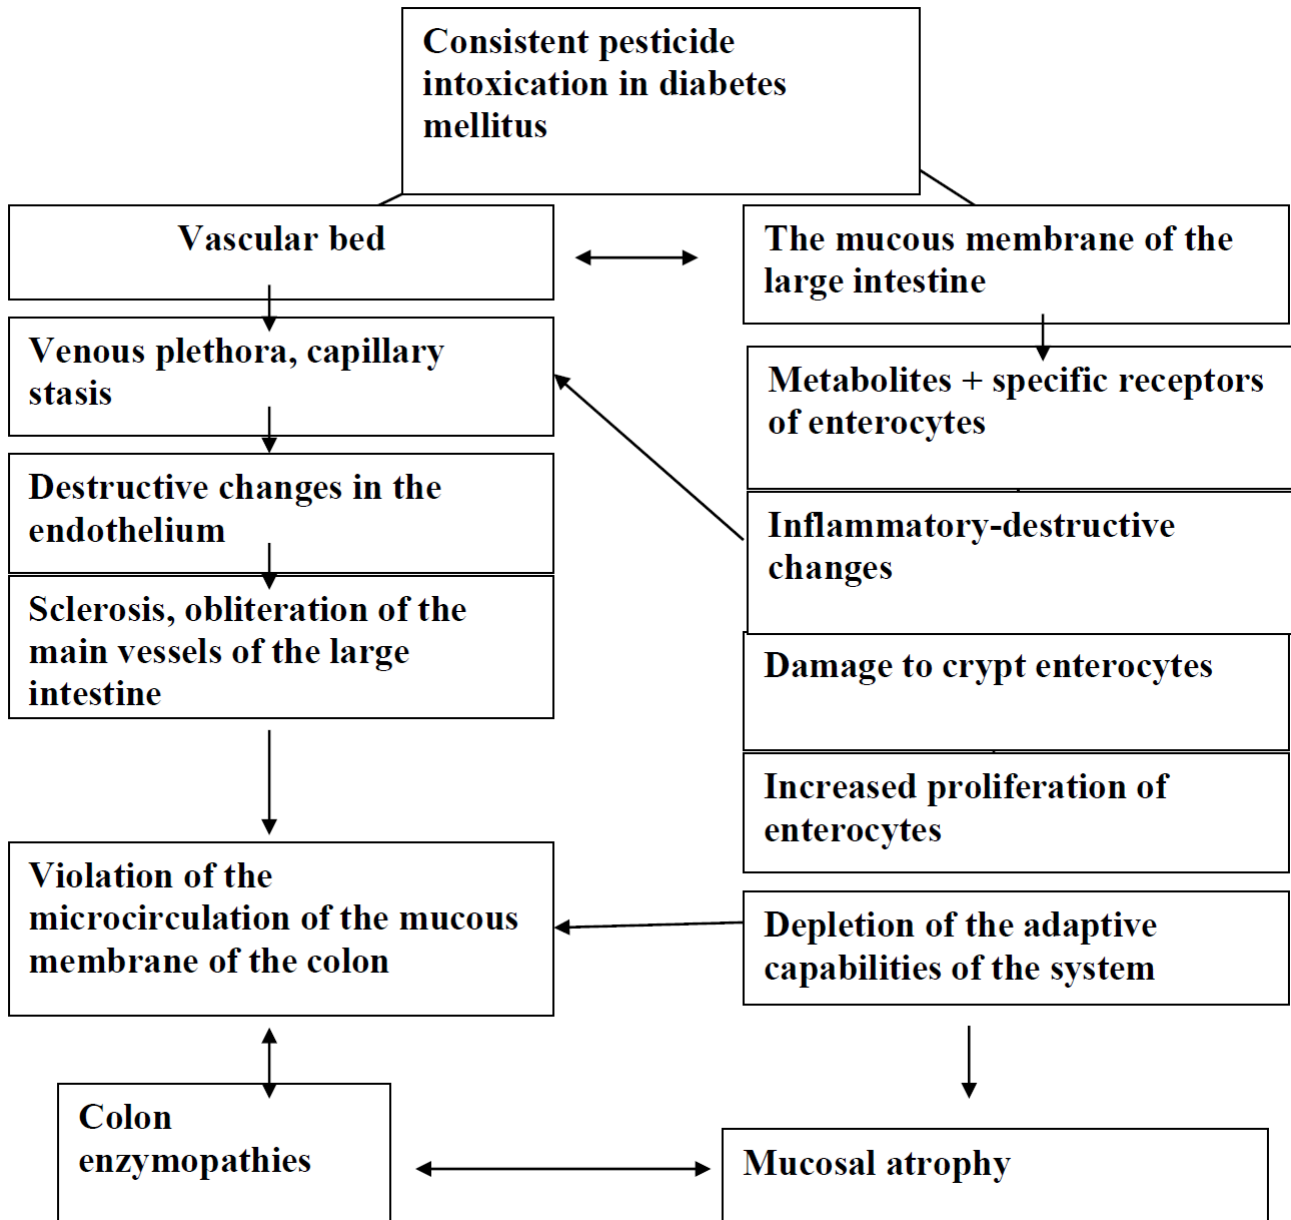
Consistent pesticide intoxication in diabetes mellitus

Vascular bed

The mucous membrane of the large intestine

Venous plethora, capillary stasis

Metabolites + specific receptors of enterocytes

Destructive changes in the endothelium

Inflammatory-destructive changes

Sclerosis, obliteration of the main vessels of the large intestine

Damage to crypt enterocytes

Increased proliferation of enterocytes

Violation of the microcirculation of the mucous membrane of the colon

Depletion of the adaptive capabilities of the system

Colon enzymopathies

Mucosal atrophy